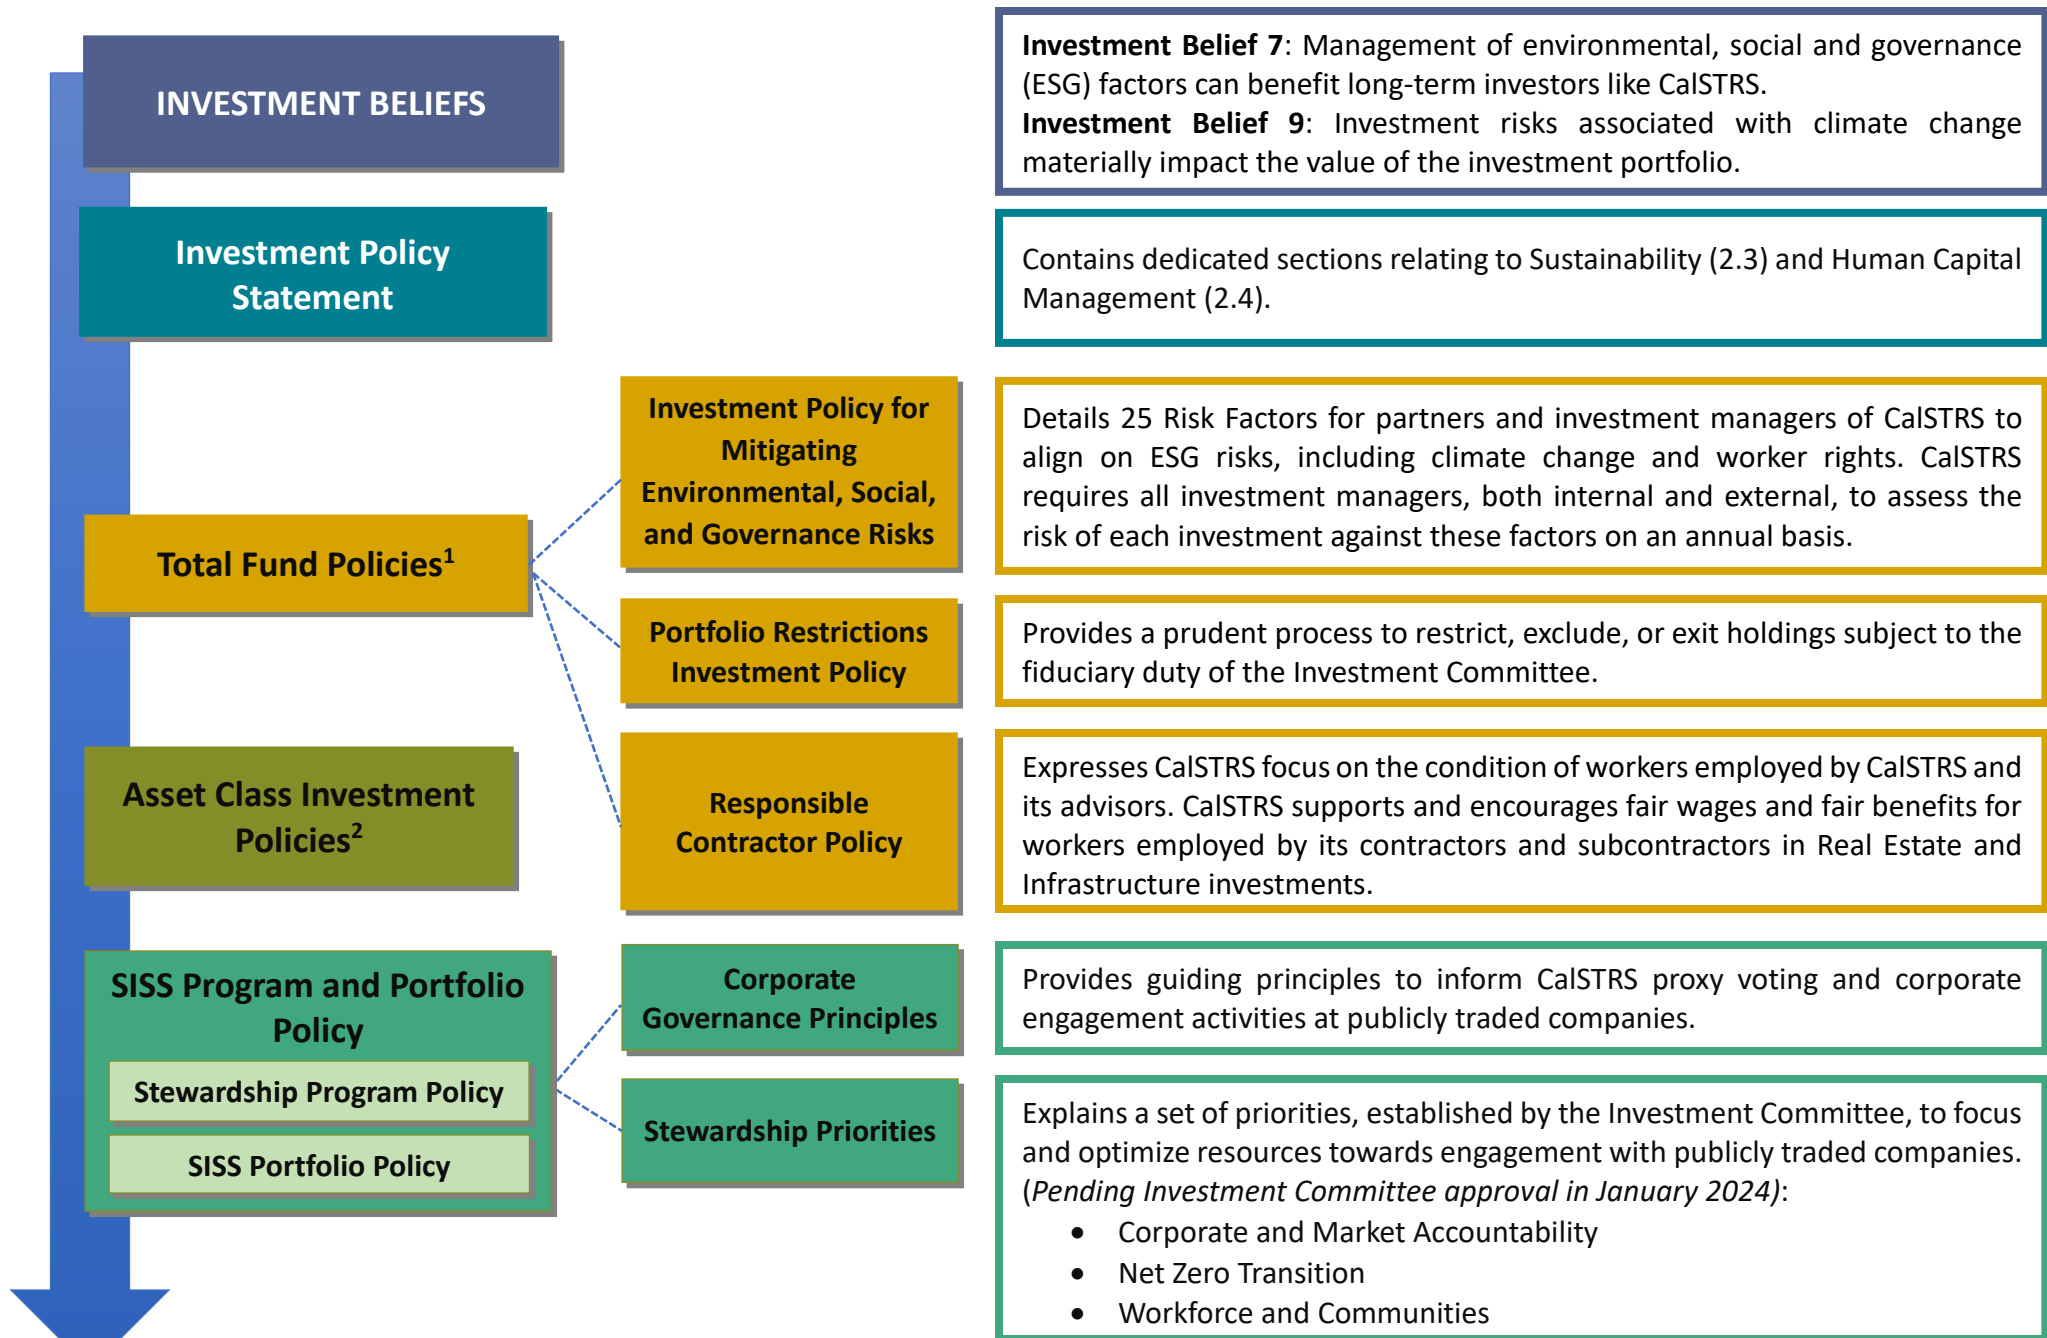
INVESTMENT BELIEFS

**Investment Belief 7**: Management of environmental, social and governance (ESG) factors can benefit long-term investors like CalSTRS.
**Investment Belief 9**: Investment risks associated with climate change materially impact the value of the investment portfolio.

Investment Policy Statement

Contains dedicated sections relating to Sustainability (2.3) and Human Capital Management (2.4).

Total Fund Policies$^1$

Investment Policy for Mitigating Environmental, Social, and Governance Risks

Details 25 Risk Factors for partners and investment managers of CalSTRS to align on ESG risks, including climate change and worker rights. CalSTRS requires all investment managers, both internal and external, to assess the risk of each investment against these factors on an annual basis.

Portfolio Restrictions Investment Policy

Provides a prudent process to restrict, exclude, or exit holdings subject to the fiduciary duty of the Investment Committee.

Asset Class Investment Policies$^2$

Responsible Contractor Policy

Expresses CalSTRS focus on the condition of workers employed by CalSTRS and its advisors. CalSTRS supports and encourages fair wages and fair benefits for workers employed by its contractors and subcontractors in Real Estate and Infrastructure investments.

SISS Program and Portfolio Policy

Stewardship Program Policy

SISS Portfolio Policy

Corporate Governance Principles

Provides guiding principles to inform CalSTRS proxy voting and corporate engagement activities at publicly traded companies.

Stewardship Priorities

Explains a set of priorities, established by the Investment Committee, to focus and optimize resources towards engagement with publicly traded companies. (*Pending Investment Committee approval in January 2024)*:
- Corporate and Market Accountability
- Net Zero Transition
- Workforce and Communities